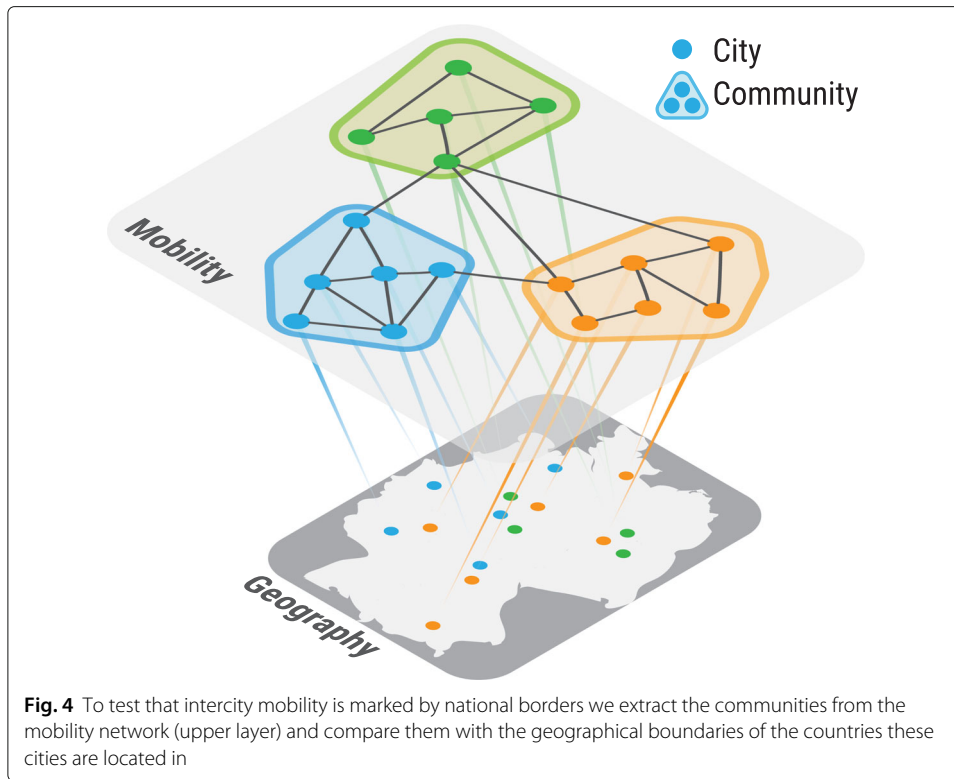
City

Community

Mobility

Geography

**Fig. 4** To test that intercity mobility is marked by national borders we extract the communities from the mobility network (upper layer) and compare them with the geographical boundaries of the countries these cities are located in